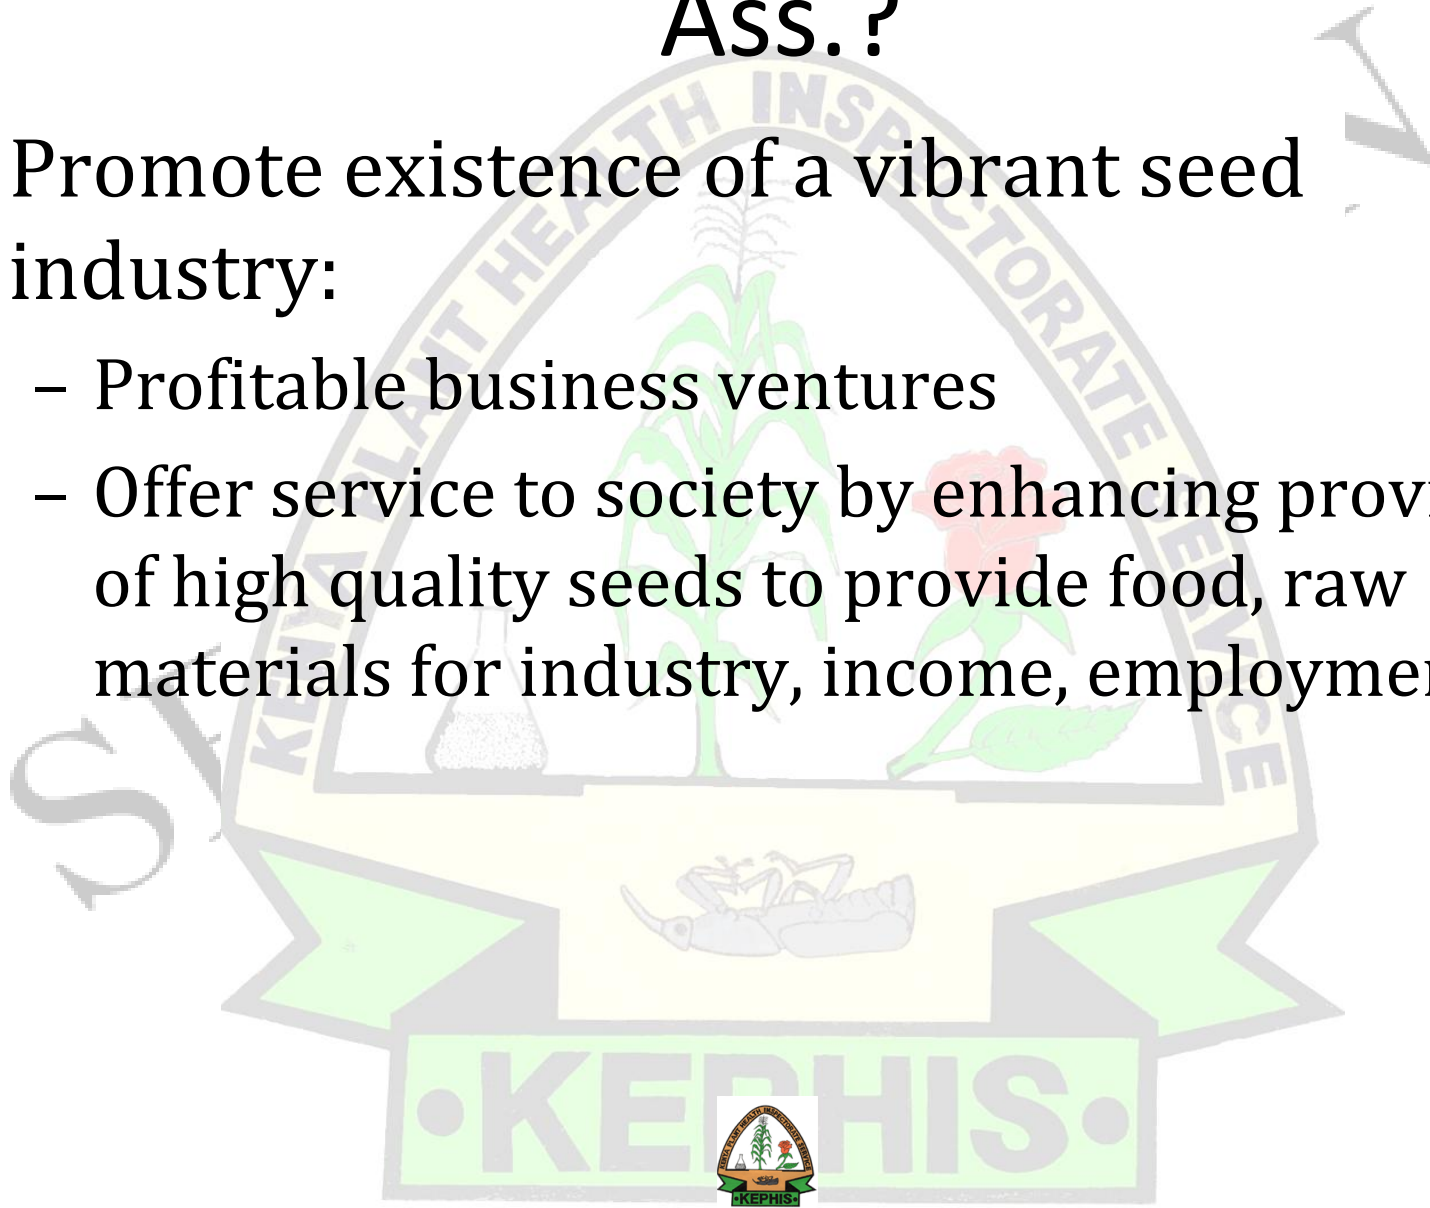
Ass.?

Promote existence of a vibrant seed industry:

– Profitable business ventures

– Offer service to society by enhancing prov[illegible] of high quality seeds to provide food, raw materials for industry, income, employme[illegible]

KENYA PLANT HEALTH INSPECTORATE SERVICE

•KEPHIS•

•KEPHIS•